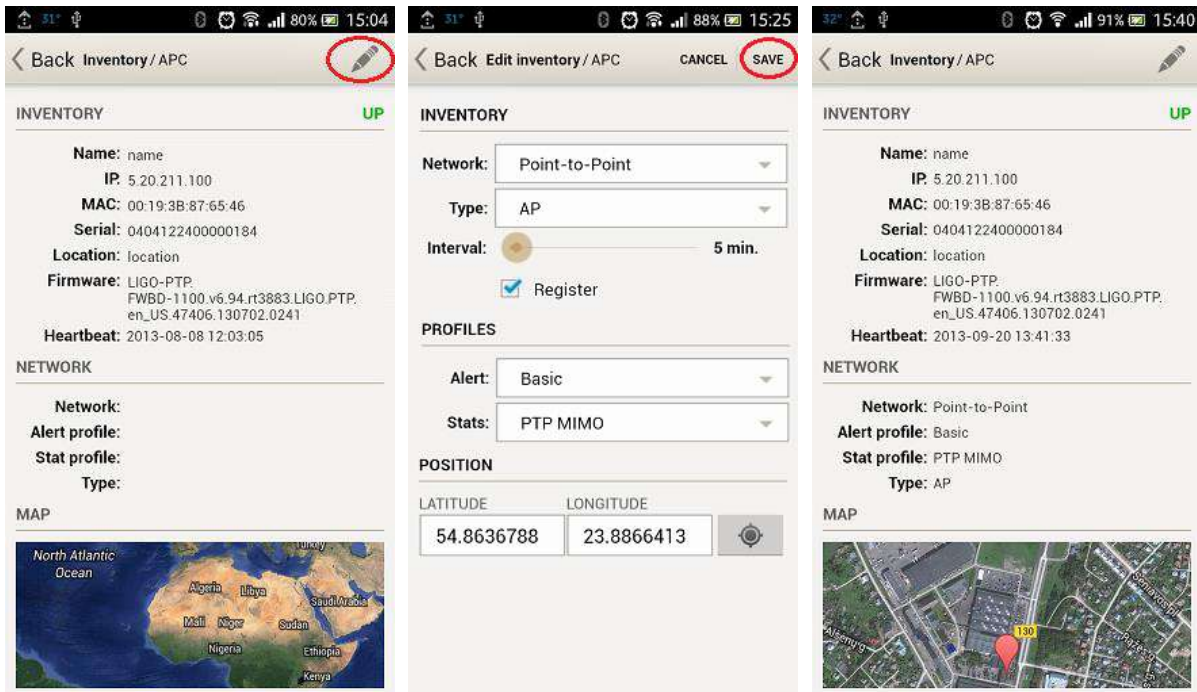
31° 80% 15:04

Back Inventory / APC

INVENTORY UP

Name: name
IP: 5.20.211.100
MAC: 00:19:3B:87:65:46
Serial: 0404122400000184
Location: location
Firmware: LIGO-PTP.FWBD-1100.v6.94.rt3883.LIGO.PTP.en_US.47406.130702.0241
Heartbeat: 2013-08-08 12:03:05

NETWORK

Network:
Alert profile:
Stat profile:
Type:

MAP

North Atlantic Ocean
Turkey
Algeria Libya
Saudi Arabia
Mali Niger Sudan
Nigeria Ethiopia
Kenya

31° 88% 15:25

Back Edit inventory / APC CANCEL SAVE

INVENTORY

Network: Point-to-Point
Type: AP
Interval: 5 min.
Register

PROFILES

Alert: Basic
Stats: PTP MIMO

POSITION

LATITUDE 54.8636788
LONGITUDE 23.8866413

32° 91% 15:40

Back Inventory / APC

INVENTORY UP

Name: name
IP: 5.20.211.100
MAC: 00:19:3B:87:65:46
Serial: 0404122400000184
Location: location
Firmware: LIGO-PTP.FWBD-1100.v6.94.rt3883.LIGO.PTP.en_US.47406.130702.0241
Heartbeat: 2013-09-20 13:41:33

NETWORK

Network: Point-to-Point
Alert profile: Basic
Stat profile: PTP MIMO
Type: AP

MAP

130